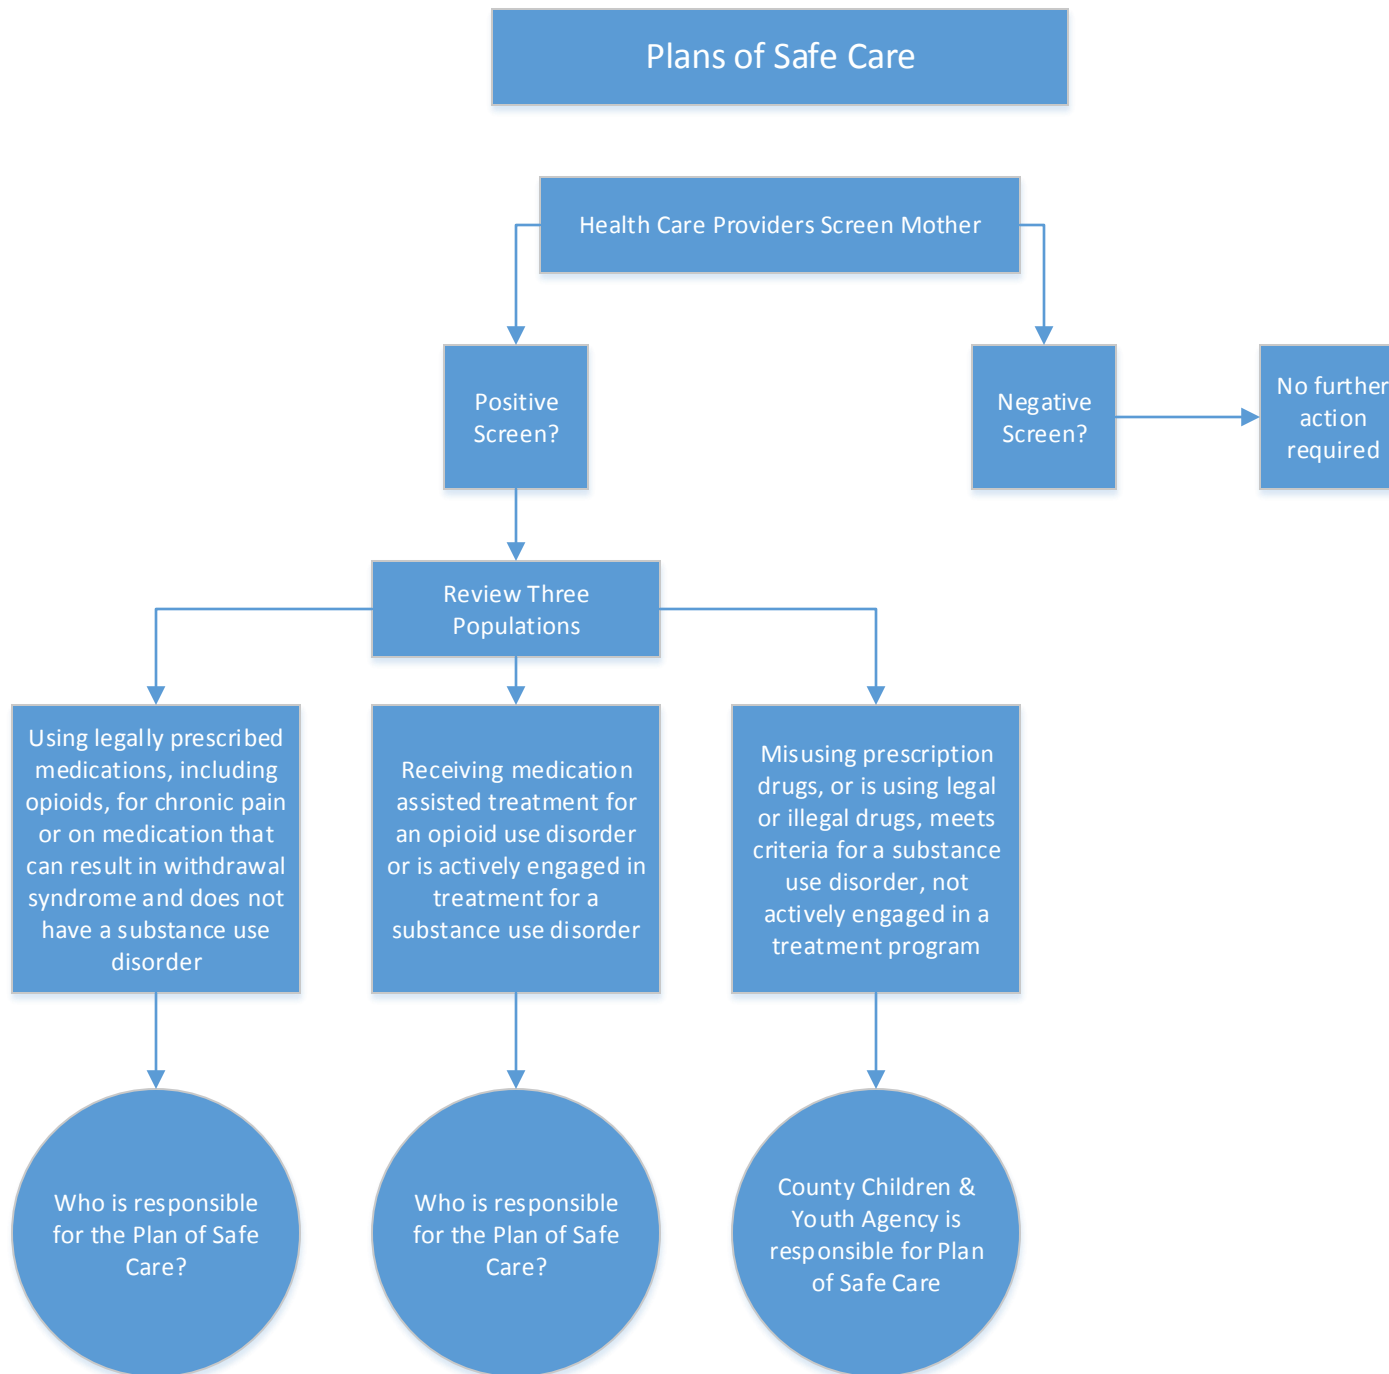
Plans of Safe Care

Health Care Providers Screen Mother

Positive Screen?

Negative Screen?

No further action required

Review Three Populations

Using legally prescribed medications, including opioids, for chronic pain or on medication that can result in withdrawal syndrome and does not have a substance use disorder

Receiving medication assisted treatment for an opioid use disorder or is actively engaged in treatment for a substance use disorder

Misusing prescription drugs, or is using legal or illegal drugs, meets criteria for a substance use disorder, not actively engaged in a treatment program

Who is responsible for the Plan of Safe Care?

Who is responsible for the Plan of Safe Care?

County Children & Youth Agency is responsible for Plan of Safe Care